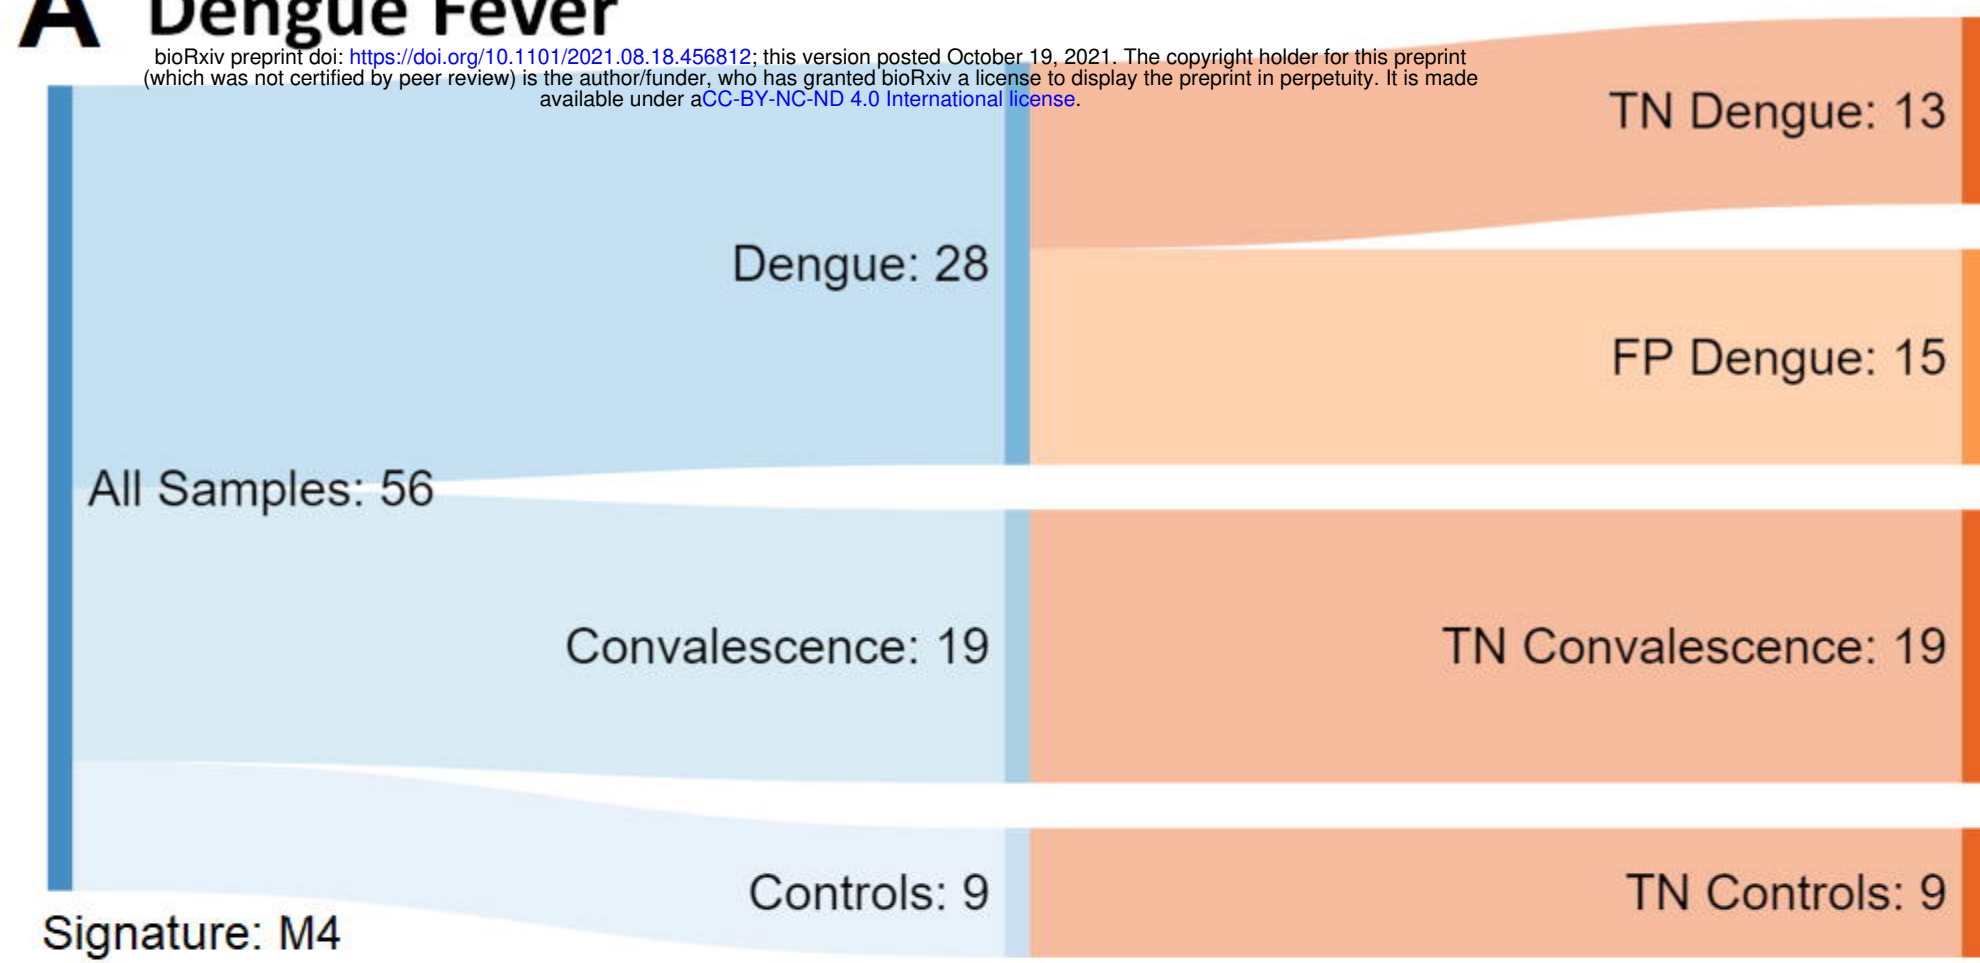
A Dengue Fever

bioRxiv preprint doi: https://doi.org/10.1101/2021.08.18.456812; this version posted October 19, 2021. The copyright holder for this preprint (which was not certified by peer review) is the author/funder, who has granted bioRxiv a license to display the preprint in perpetuity. It is made available under aCC-BY-NC-ND 4.0 International license.

TN Dengue: 13

Dengue: 28

FP Dengue: 15

All Samples: 56

Convalescence: 19

TN Convalescence: 19

Controls: 9

TN Controls: 9

Signature: M4